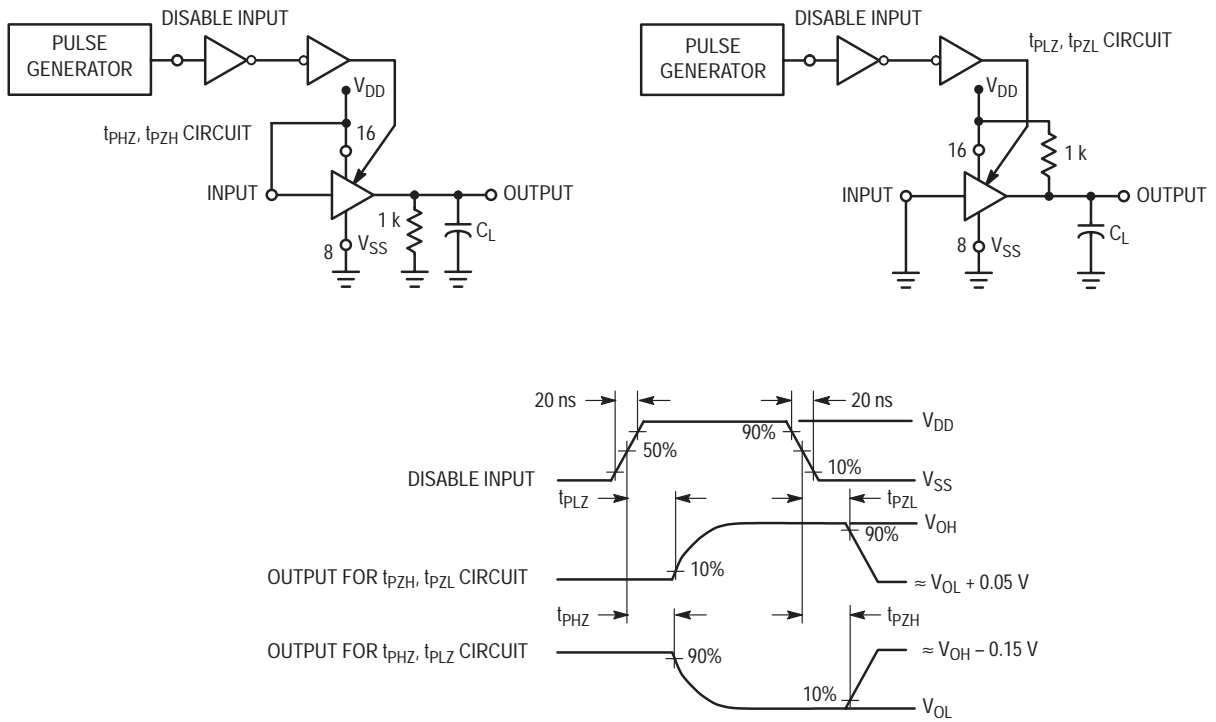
DISABLE INPUT

PULSE GENERATOR

$V_{DD}$

$t_{PHZ}$, $t_{PZH}$ CIRCUIT

16

INPUT

OUTPUT

1 k

$C_L$

8

$V_{SS}$

DISABLE INPUT

PULSE GENERATOR

$t_{PLZ}$, $t_{PZL}$ CIRCUIT

$V_{DD}$

16

1 k

INPUT

OUTPUT

$C_L$

8

$V_{SS}$

20 ns

20 ns

$V_{DD}$

50%

90%

DISABLE INPUT

10%

$V_{SS}$

$t_{PLZ}$

$t_{PZL}$

$V_{OH}$

90%

OUTPUT FOR $t_{PZH}$, $t_{PZL}$ CIRCUIT

10%

$\approx V_{OL} + 0.05$ V

$t_{PHZ}$

$t_{PZH}$

OUTPUT FOR $t_{PHZ}$, $t_{PLZ}$ CIRCUIT

90%

$\approx V_{OH} - 0.15$ V

10%

$V_{OL}$